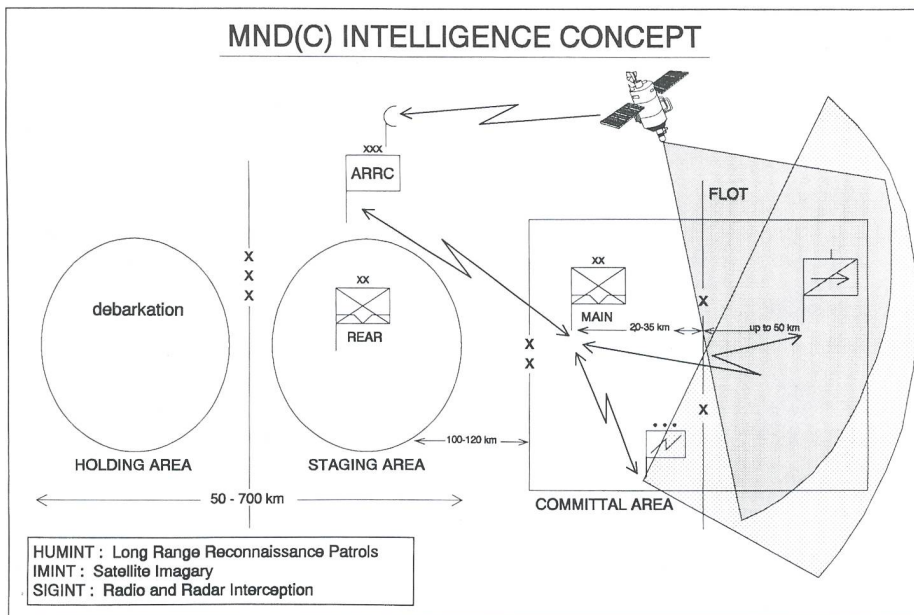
MND(C) INTELLIGENCE CONCEPT

XXX
ARRC

FLOT

X
X
X

debarkation

XX
REAR

XX
MAIN

X
X

X

X

20-35 km

up to 50 km

100-120 km

HOLDING AREA

STAGING AREA

50 - 700 km

COMMITTAL AREA

HUMINT : Long Range Reconnaissance Patrols
IMINT : Satellite Imagary
SIGINT : Radio and Radar Interception